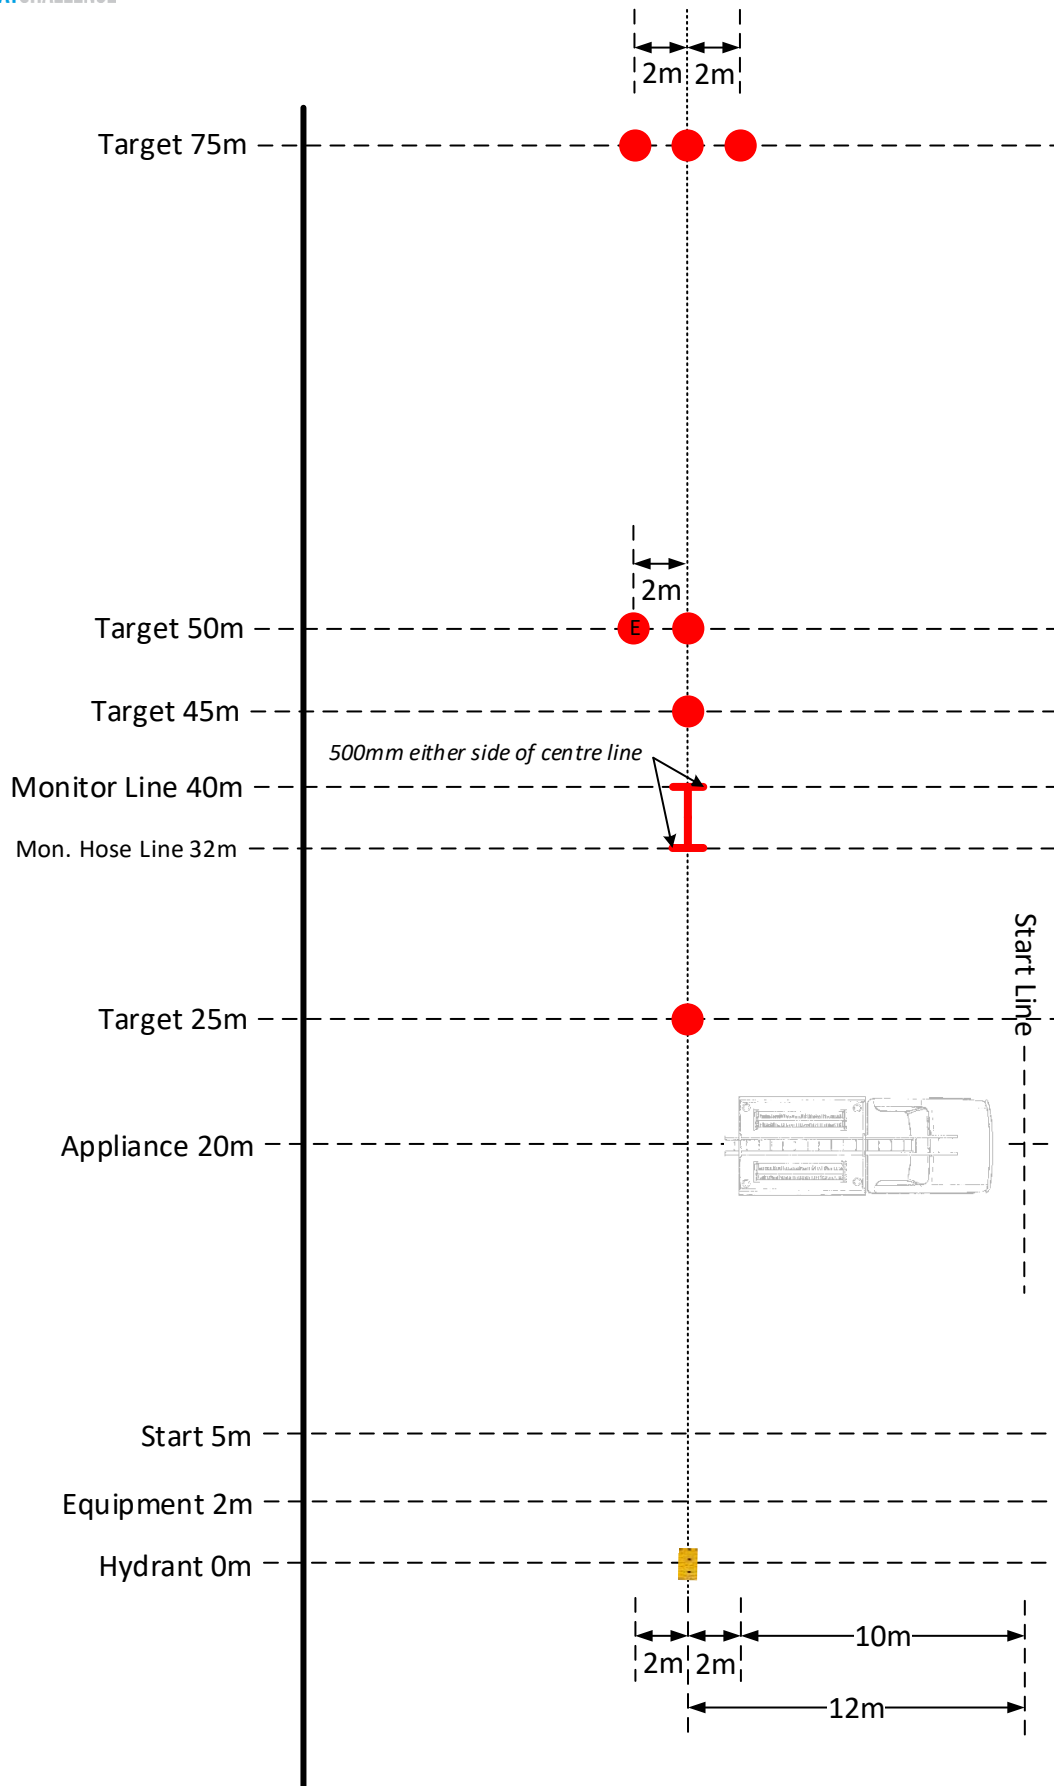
2m 2m

Target 75m

2m

Target 50m

E

Target 45m

500mm either side of centre line

Monitor Line 40m

Mon. Hose Line 32m

Start Line

Target 25m

Appliance 20m

Start 5m

Equipment 2m

Hydrant 0m

2m 2m 10m

12m